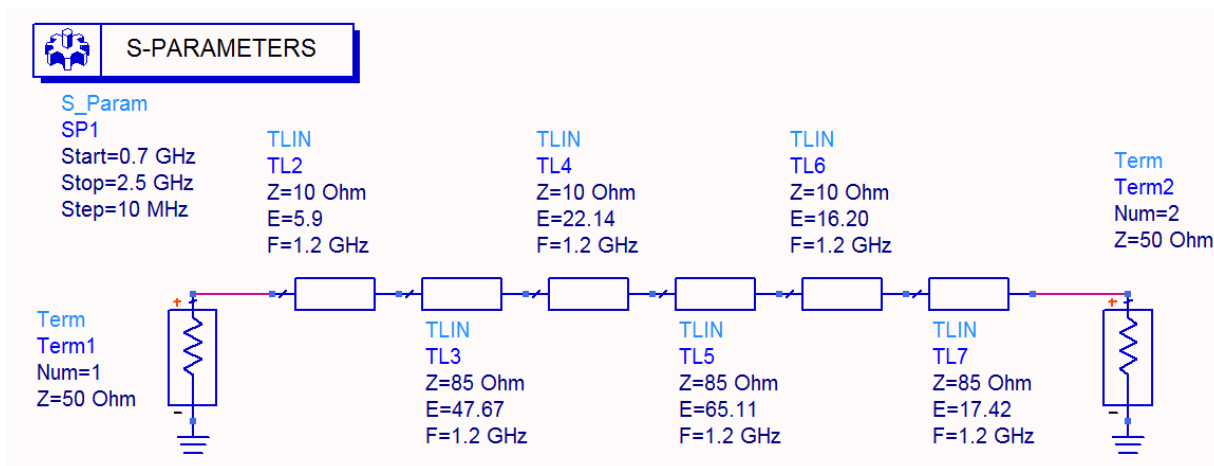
S-PARAMETERS

S_Param
SP1
Start=0.7 GHz
Stop=2.5 GHz
Step=10 MHz

TLIN
TL2
Z=10 Ohm
E=5.9
F=1.2 GHz

TLIN
TL4
Z=10 Ohm
E=22.14
F=1.2 GHz

TLIN
TL6
Z=10 Ohm
E=16.20
F=1.2 GHz

Term
Term2
Num=2
Z=50 Ohm

Term
Term1
Num=1
Z=50 Ohm

+
-

TLIN
TL3
Z=85 Ohm
E=47.67
F=1.2 GHz

TLIN
TL5
Z=85 Ohm
E=65.11
F=1.2 GHz

TLIN
TL7
Z=85 Ohm
E=17.42
F=1.2 GHz

+
-